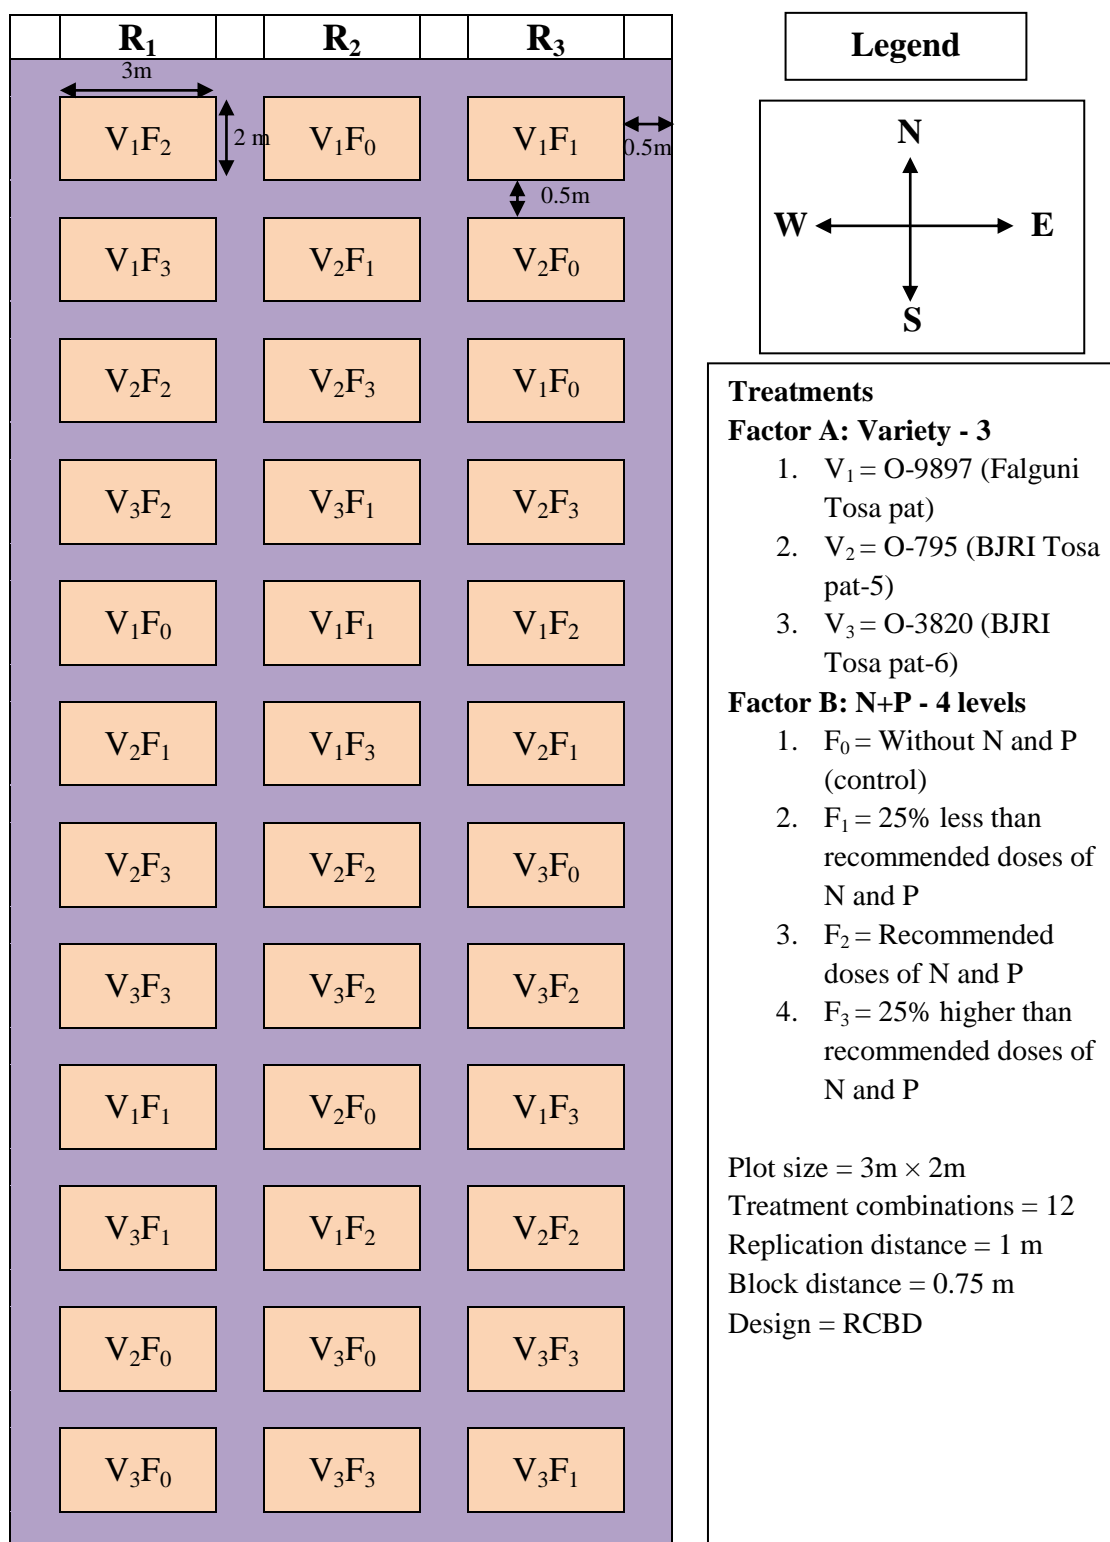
| $R_1$ | $R_2$ | $R_3$ |
|---|---|---|
| $V_1F_2$ | $V_1F_0$ | $V_1F_1$ |
| $V_1F_3$ | $V_2F_1$ | $V_2F_0$ |
| $V_2F_2$ | $V_2F_3$ | $V_1F_0$ |
| $V_3F_2$ | $V_3F_1$ | $V_2F_3$ |
| $V_1F_0$ | $V_1F_1$ | $V_1F_2$ |
| $V_2F_1$ | $V_1F_3$ | $V_2F_1$ |
| $V_2F_3$ | $V_2F_2$ | $V_3F_0$ |
| $V_3F_3$ | $V_3F_2$ | $V_3F_2$ |
| $V_1F_1$ | $V_2F_0$ | $V_1F_3$ |
| $V_3F_1$ | $V_1F_2$ | $V_2F_2$ |
| $V_2F_0$ | $V_3F_0$ | $V_3F_3$ |
| $V_3F_0$ | $V_3F_3$ | $V_3F_1$ |

3m
2 m
0.5m
0.5m

Legend

N
W
E
S

Treatments
Factor A: Variety - 3
1. $V_1$ = O-9897 (Falguni Tosa pat)
2. $V_2$ = O-795 (BJRI Tosa pat-5)
3. $V_3$ = O-3820 (BJRI Tosa pat-6)
Factor B: N+P - 4 levels
1. $F_0$ = Without N and P (control)
2. $F_1$ = 25% less than recommended doses of N and P
3. $F_2$ = Recommended doses of N and P
4. $F_3$ = 25% higher than recommended doses of N and P

Plot size = 3m $\times$ 2m
Treatment combinations = 12
Replication distance = 1 m
Block distance = 0.75 m
Design = RCBD